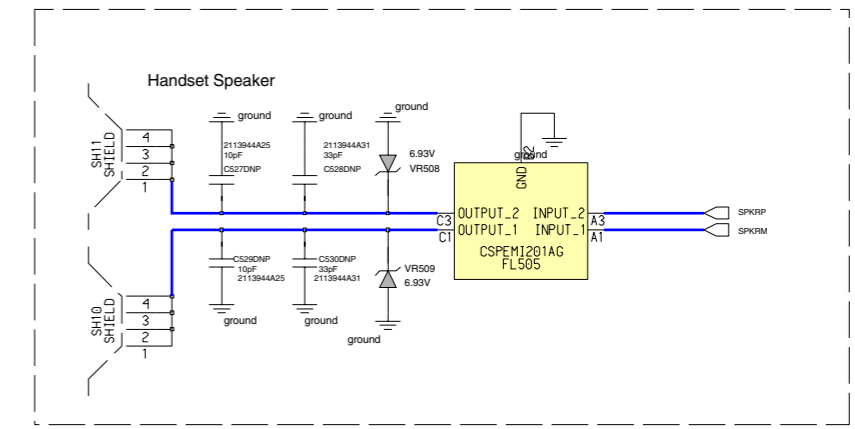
Handset Speaker

ground
2113944A25
10pF
C527DNP

ground
2113944A31
33pF
C528DNP

ground
6.93V
VR508

ground
B2
GND

SH11
SHIELD
4
3
2
1

C3 OUTPUT_2 INPUT_2 A3
C1 OUTPUT_1 INPUT_1 A1
CSPEMI201AG
FL505

SPKRP
SPKRM

C529DNP
10pF
2113944A25
ground

C530DNP
33pF
2113944A31
ground

VR509
6.93V
ground

SH10
SHIELD
4
3
2
1